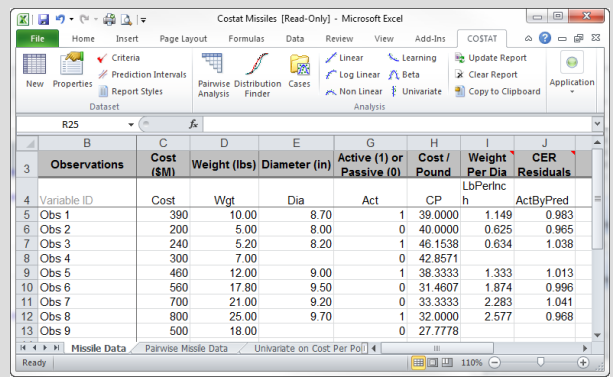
Costat Missiles [Read-Only] - Microsoft Excel

File | Home | Insert | Page Layout | Formulas | Data | Review | View | Add-Ins | COSTAT

New | Properties | Criteria | Prediction Intervals | Report Styles | Dataset

Pairwise Analysis | Distribution Finder | Cases | Linear | Log Linear | Non Linear | Learning | Beta | Univariate | Analysis

Update Report | Clear Report | Copy to Clipboard | Application

R25 | $f_x$

| | B | C | D | E | G | H | I | J |
|---|---|---|---|---|---|---|---|---|
| 3 | Observations | Cost ($M) | Weight (lbs) | Diameter (in) | Active (1) or Passive (0) | Cost / Pound | Weight Per Dia | CER Residuals |
| 4 | Variable ID | Cost | Wgt | Dia | Act | CP | LbPerInch | ActByPred |
| 5 | Obs 1 | 390 | 10.00 | 8.70 | 1 | 39.0000 | 1.149 | 0.983 |
| 6 | Obs 2 | 200 | 5.00 | 8.00 | 0 | 40.0000 | 0.625 | 0.965 |
| 7 | Obs 3 | 240 | 5.20 | 8.20 | 1 | 46.1538 | 0.634 | 1.038 |
| 8 | Obs 4 | 300 | 7.00 | | 0 | 42.8571 | | |
| 9 | Obs 5 | 460 | 12.00 | 9.00 | 1 | 38.3333 | 1.333 | 1.013 |
| 10 | Obs 6 | 560 | 17.80 | 9.50 | 0 | 31.4607 | 1.874 | 0.996 |
| 11 | Obs 7 | 700 | 21.00 | 9.20 | 0 | 33.3333 | 2.283 | 1.041 |
| 12 | Obs 8 | 800 | 25.00 | 9.70 | 1 | 32.0000 | 2.577 | 0.968 |
| 13 | Obs 9 | 500 | 18.00 | | 0 | 27.7778 | | |

Missile Data | Pairwise Missile Data | Univariate on Cost Per Po

Ready | 110%